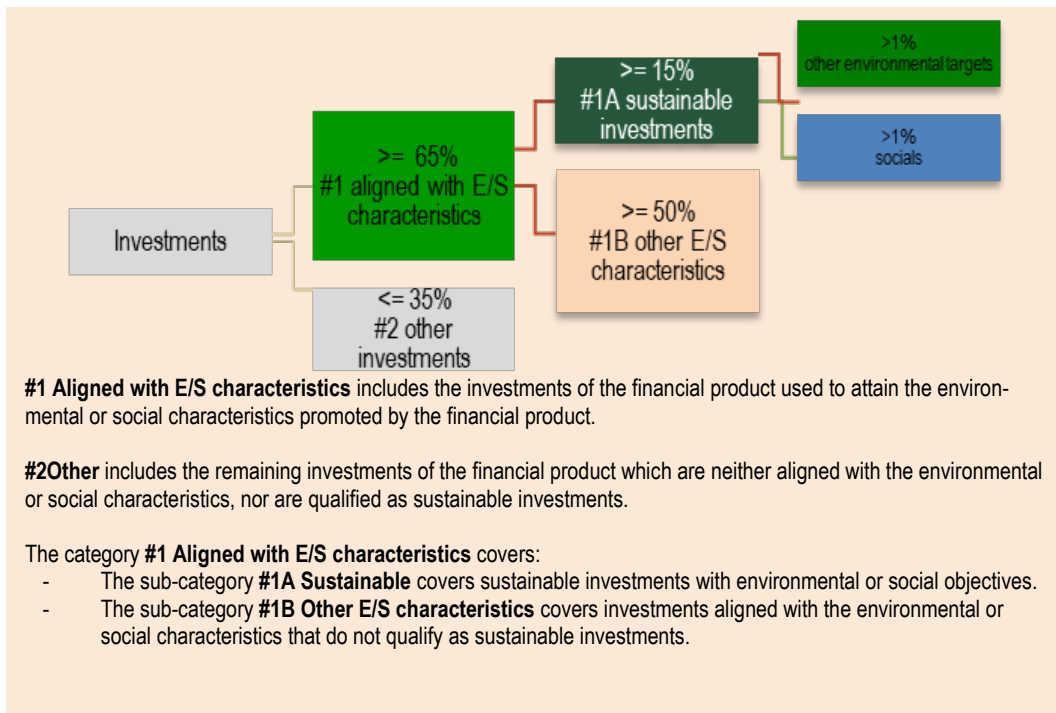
Investments

>= 65%
#1 aligned with E/S characteristics

<= 35%
#2 other investments

>= 15%
#1A sustainable investments

>= 50%
#1B other E/S characteristics

>1%
other environmental targets

>1%
socials

**#1 Aligned with E/S characteristics** includes the investments of the financial product used to attain the environmental or social characteristics promoted by the financial product.

**#2Other** includes the remaining investments of the financial product which are neither aligned with the environmental or social characteristics, nor are qualified as sustainable investments.

The category **#1 Aligned with E/S characteristics** covers:
- The sub-category **#1A Sustainable** covers sustainable investments with environmental or social objectives.
- The sub-category **#1B Other E/S characteristics** covers investments aligned with the environmental or social characteristics that do not qualify as sustainable investments.